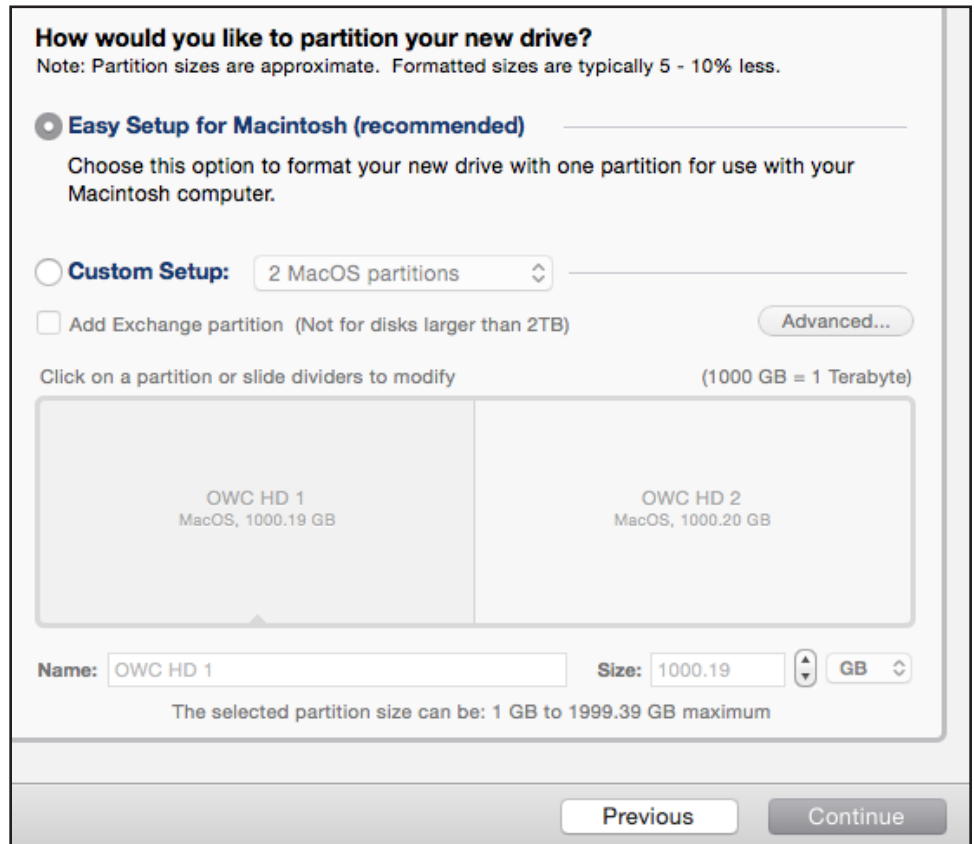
How would you like to partition your new drive?
Note: Partition sizes are approximate. Formatted sizes are typically 5 - 10% less.

Easy Setup for Macintosh (recommended)

Choose this option to format your new drive with one partition for use with your Macintosh computer.

Custom Setup: 2 MacOS partitions

Add Exchange partition (Not for disks larger than 2TB)

Advanced...

Click on a partition or slide dividers to modify

(1000 GB = 1 Terabyte)

OWC HD 1
MacOS, 1000.19 GB

OWC HD 2
MacOS, 1000.20 GB

Name: OWC HD 1

Size: 1000.19 GB

The selected partition size can be: 1 GB to 1999.39 GB maximum

Previous

Continue